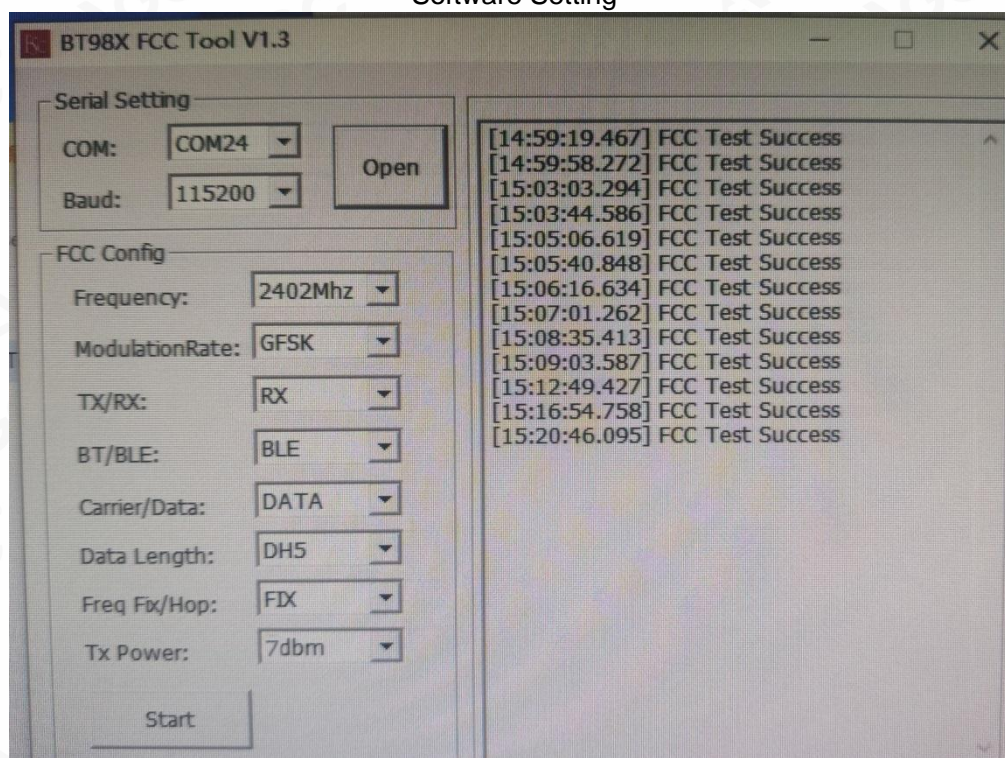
Software Setting

BT98X FCC Tool V1.3

Serial Setting

COM: COM24

Baud: 115200

Open

FCC Config

Frequency: 2402Mhz

ModulationRate: GFSK

TX/RX: RX

BT/BLE: BLE

Carrier/Data: DATA

Data Length: DH5

Freq Fix/Hop: FIX

Tx Power: 7dbm

Start

[14:59:19.467] FCC Test Success
[14:59:58.272] FCC Test Success
[15:03:03.294] FCC Test Success
[15:03:44.586] FCC Test Success
[15:05:06.619] FCC Test Success
[15:05:40.848] FCC Test Success
[15:06:16.634] FCC Test Success
[15:07:01.262] FCC Test Success
[15:08:35.413] FCC Test Success
[15:09:03.587] FCC Test Success
[15:12:49.427] FCC Test Success
[15:16:54.758] FCC Test Success
[15:20:46.095] FCC Test Success